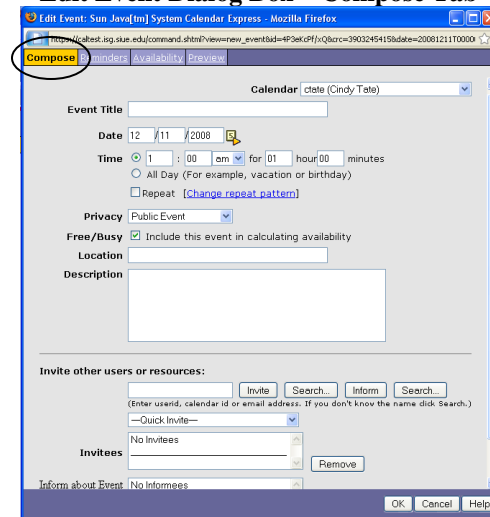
Edit Event Dialog Box – Compose Tab

Edit Event: Sun Java[tm] System Calendar Express - Mozilla Firefox

https://caltest.isg.siue.edu/command.shtml?view=new_event&id=4P3eKcPf/xQ&crc=3903245415&date=20081211T0000

Compose Reminders Availability Preview

Calendar ctate (Cindy Tate)

Event Title

Date 12 / 11 / 2008

Time 1 : 00 am for 01 hour 00 minutes

All Day (For example, vacation or birthday)

Repeat [Change repeat pattern]

Privacy Public Event

Free/Busy Include this event in calculating availability

Location

Description

Invite other users or resources:

Invite Search... Inform Search...

(Enter userid, calendar id or email address. If you don't know the name click Search.)

—Quick Invite—

No Invitees

Invitees

Remove

Inform about Event No Informees

OK Cancel Help